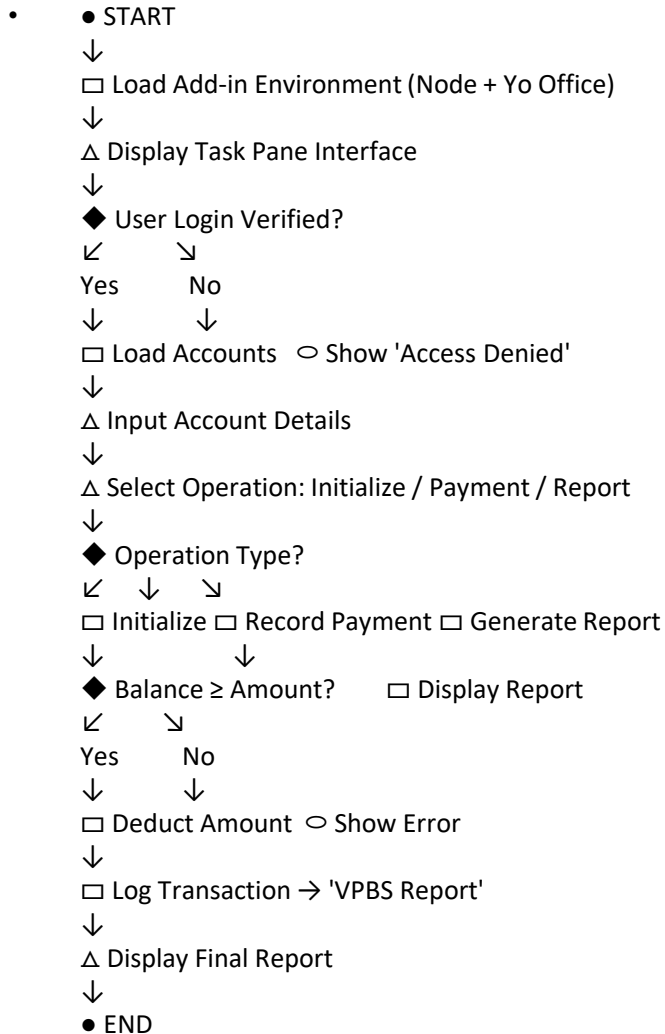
• ● START
↓
▭ Load Add-in Environment (Node + Yo Office)
↓
△ Display Task Pane Interface
↓
◆ User Login Verified?
↙ ↘
Yes No
↓ ↓
▭ Load Accounts ○ Show 'Access Denied'
↓
△ Input Account Details
↓
△ Select Operation: Initialize / Payment / Report
↓
◆ Operation Type?
↙ ↓ ↘
▭ Initialize ▭ Record Payment ▭ Generate Report
↓ ↓
◆ Balance ≥ Amount? ▭ Display Report
↙ ↘
Yes No
↓ ↓
▭ Deduct Amount ○ Show Error
↓
▭ Log Transaction → 'VPBS Report'
↓
△ Display Final Report
↓
● END